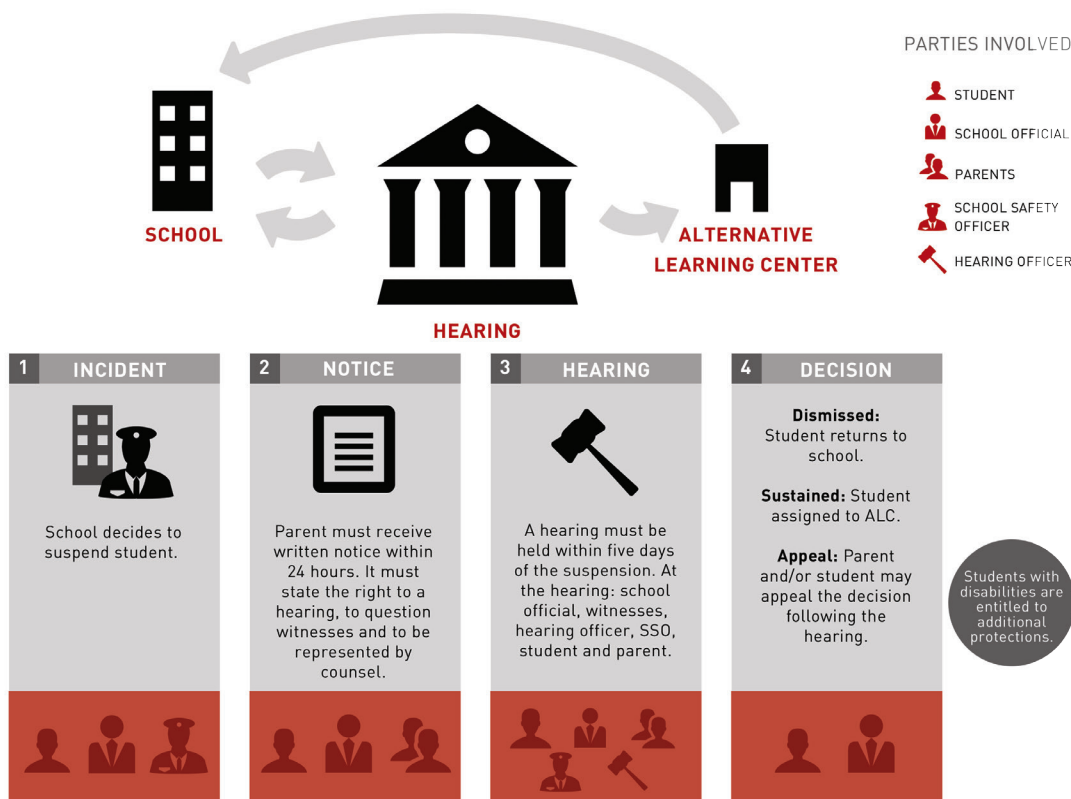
SCHOOL

HEARING

ALTERNATIVE LEARNING CENTER

PARTIES INVOLVED

STUDENT

SCHOOL OFFICIAL

PARENTS

SCHOOL SAFETY OFFICER

HEARING OFFICER

1 INCIDENT

School decides to suspend student.

2 NOTICE

Parent must receive written notice within 24 hours. It must state the right to a hearing, to question witnesses and to be represented by counsel.

3 HEARING

A hearing must be held within five days of the suspension. At the hearing: school official, witnesses, hearing officer, SSO, student and parent.

4 DECISION

Dismissed: Student returns to school.

Sustained: Student assigned to ALC.

Appeal: Parent and/or student may appeal the decision following the hearing.

Students with disabilities are entitled to additional protections.